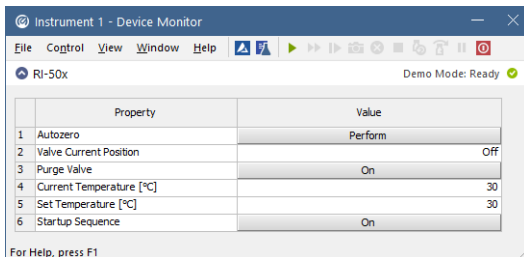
Instrument 1 - Device Monitor

File Control View Window Help

RI-50x

Demo Mode: Ready

| | Property | Value |
|---|---|---|
| 1 | Autozero | Perform |
| 2 | Valve Current Position | Off |
| 3 | Purge Valve | On |
| 4 | Current Temperature [°C] | 30 |
| 5 | Set Temperature [°C] | 30 |
| 6 | Startup Sequence | On |

For Help, press F1